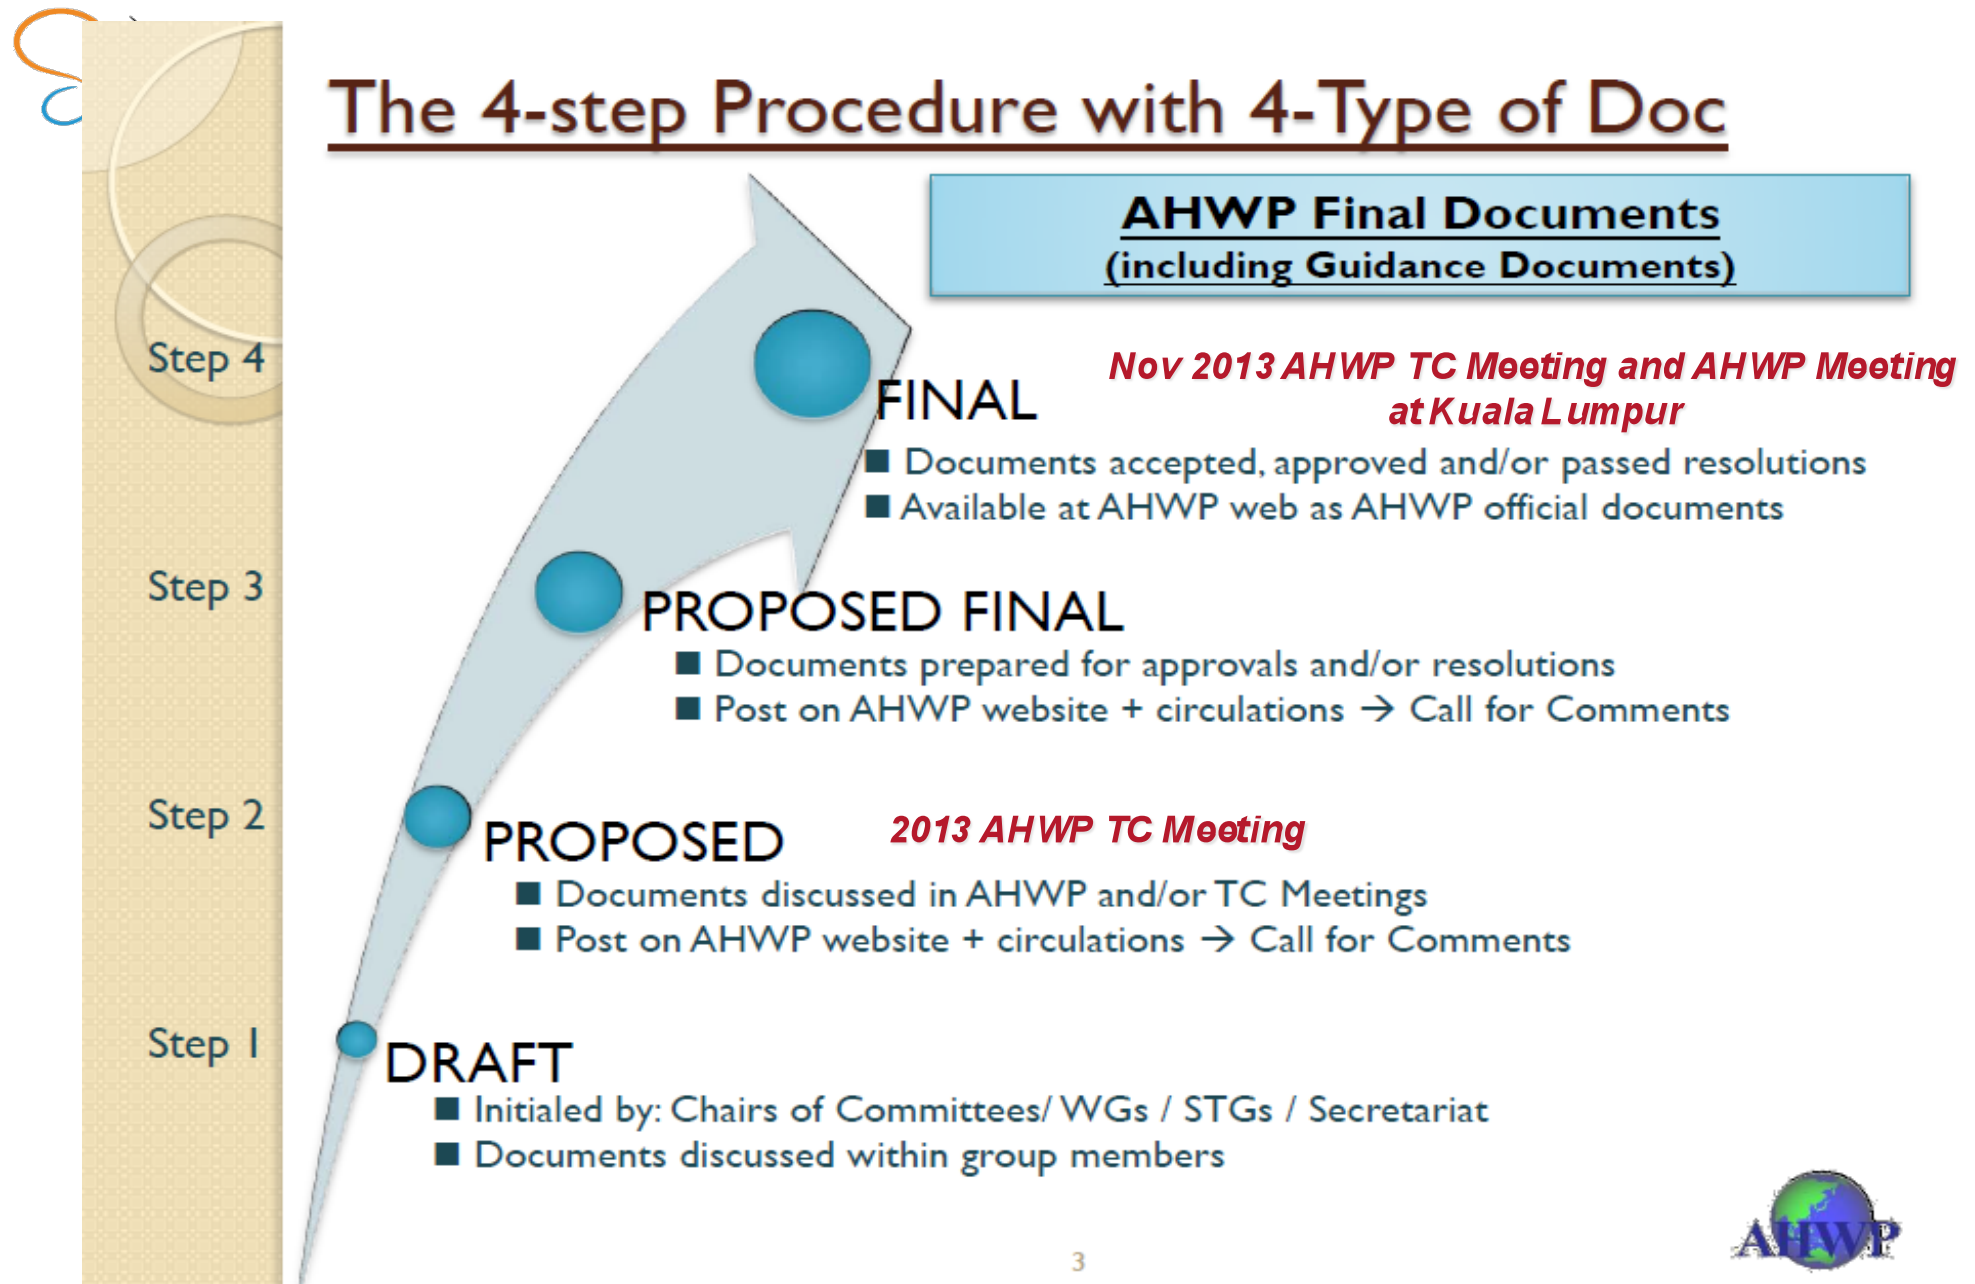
The 4-step Procedure with 4-Type of Doc

AHWP Final Documents
(including Guidance Documents)

Step 4

FINAL

Nov 2013 AHWP TC Meeting and AHWP Meeting at Kuala Lumpur

■ Documents accepted, approved and/or passed resolutions
■ Available at AHWP web as AHWP official documents

Step 3

PROPOSED FINAL

■ Documents prepared for approvals and/or resolutions
■ Post on AHWP website + circulations → Call for Comments

Step 2

PROPOSED

2013 AHWP TC Meeting

■ Documents discussed in AHWP and/or TC Meetings
■ Post on AHWP website + circulations → Call for Comments

Step 1

DRAFT

■ Initialed by: Chairs of Committees/ WGs / STGs / Secretariat
■ Documents discussed within group members

3

AHWP